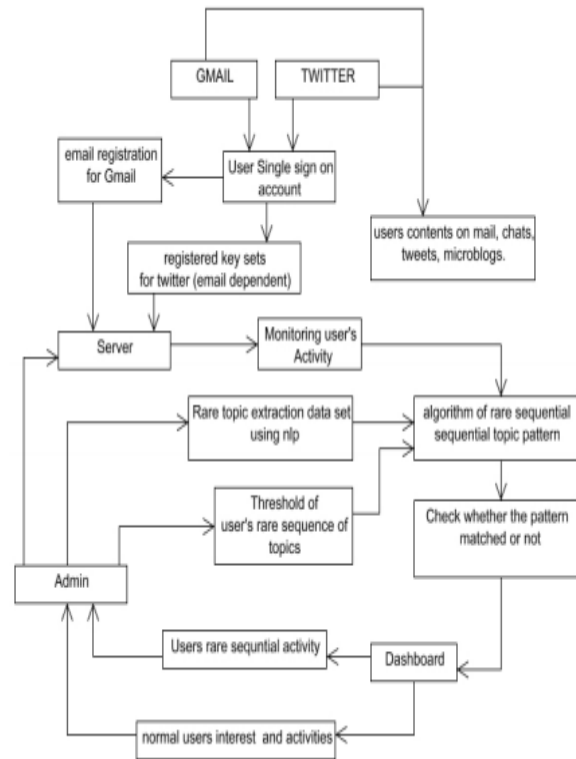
GMAIL

TWITTER

email registration for Gmail

User Single sign on account

users contents on mail, chats, tweets, microblogs.

registered key sets for twitter (email dependent)

Server

Monitoring user's Activity

Rare topic extraction data set using nlp

algorithm of rare sequential sequential topic pattern

Threshold of user's rare sequence of topics

Check whether the pattern matched or not

Admin

Users rare sequntial activity

Dashboard

normal users interest and activities